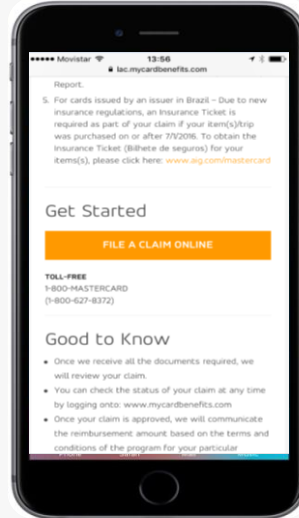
●●●●● Movistar 13:56
lac.mycardbenefits.com

Report.

5. For cards issued by an issuer in Brazil – Due to new insurance regulations, an Insurance Ticket is required as part of your claim if your item(s)/trip was purchased on or after 7/1/2016. To obtain the Insurance Ticket (Bilhete de seguros) for your items(s), please click here: www.aig.com/mastercard

Get Started

FILE A CLAIM ONLINE

TOLL-FREE
1-800-MASTERCARD
(1-800-627-8372)

Good to Know

• Once we receive all the documents required, we will review your claim.
• You can check the status of your claim at any time by logging onto: www.mycardbenefits.com
• Once your claim is approved, we will communicate the reimbursement amount based on the terms and conditions of the program for your particular